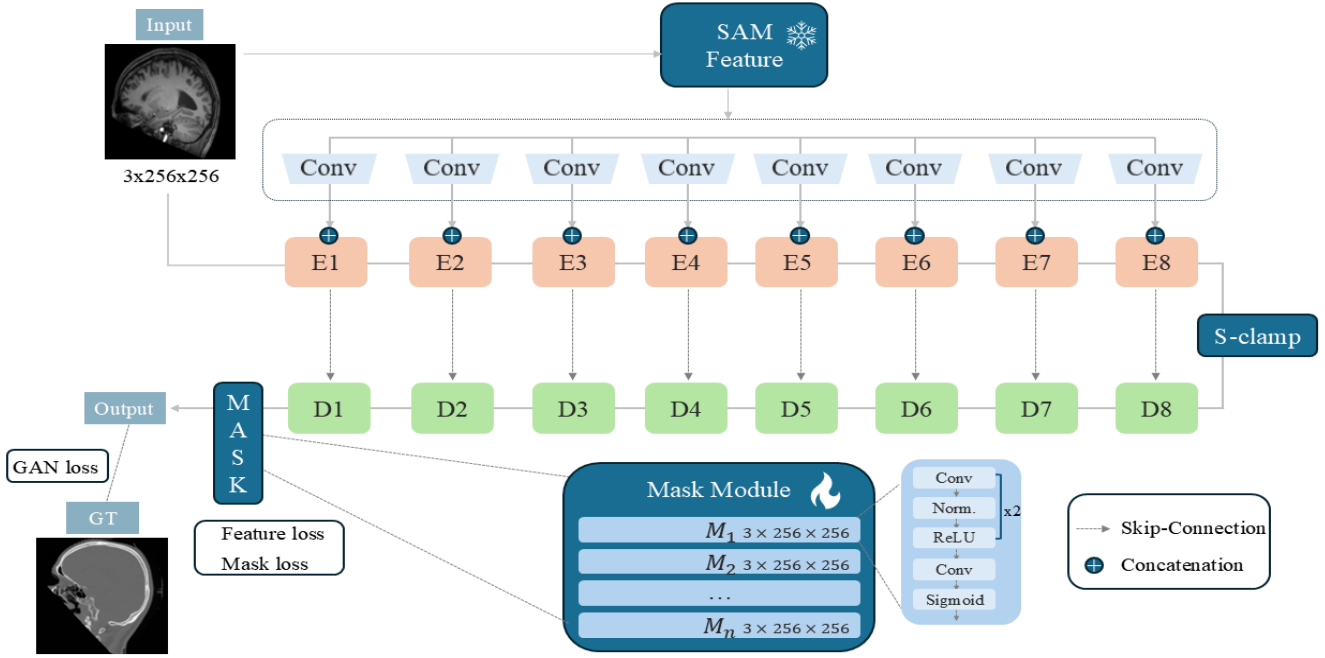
Input

3x256x256

SAM
Feature

Conv Conv Conv Conv Conv Conv Conv Conv

E1 E2 E3 E4 E5 E6 E7 E8

S-clamp

D1 D2 D3 D4 D5 D6 D7 D8

Output

M
A
S
K

GAN loss

GT

Feature loss
Mask loss

Mask Module

$M_1$ $3 \times 256 \times 256$
$M_2$ $3 \times 256 \times 256$
...
$M_n$ $3 \times 256 \times 256$

Conv
Norm.
ReLU
x2
Conv
Sigmoid

Skip-Connection
Concatenation